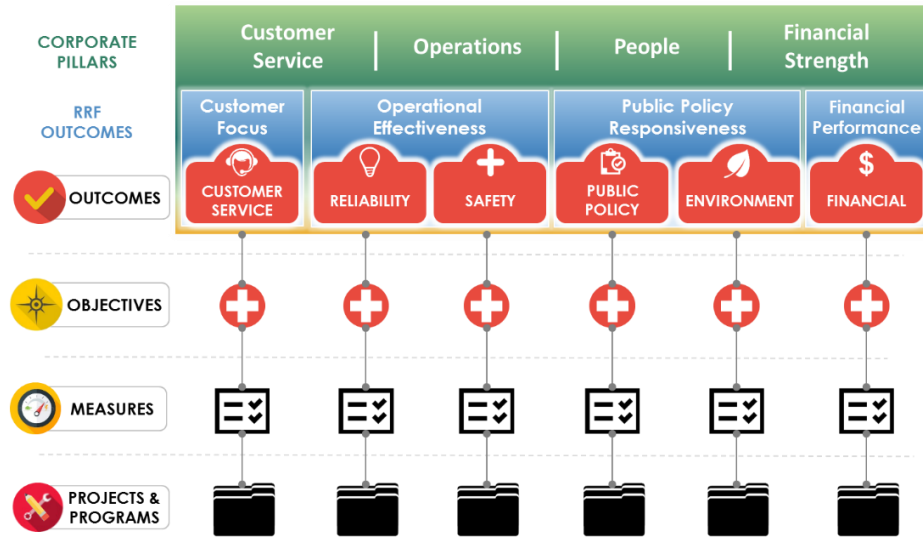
CORPORATE PILLARS

Customer Service | Operations | People | Financial Strength

RRF OUTCOMES

Customer Focus

Operational Effectiveness

Public Policy Responsiveness

Financial Performance

OUTCOMES

CUSTOMER SERVICE

RELIABILITY

SAFETY

PUBLIC POLICY

ENVIRONMENT

$

FINANCIAL

OBJECTIVES

MEASURES

PROJECTS & PROGRAMS